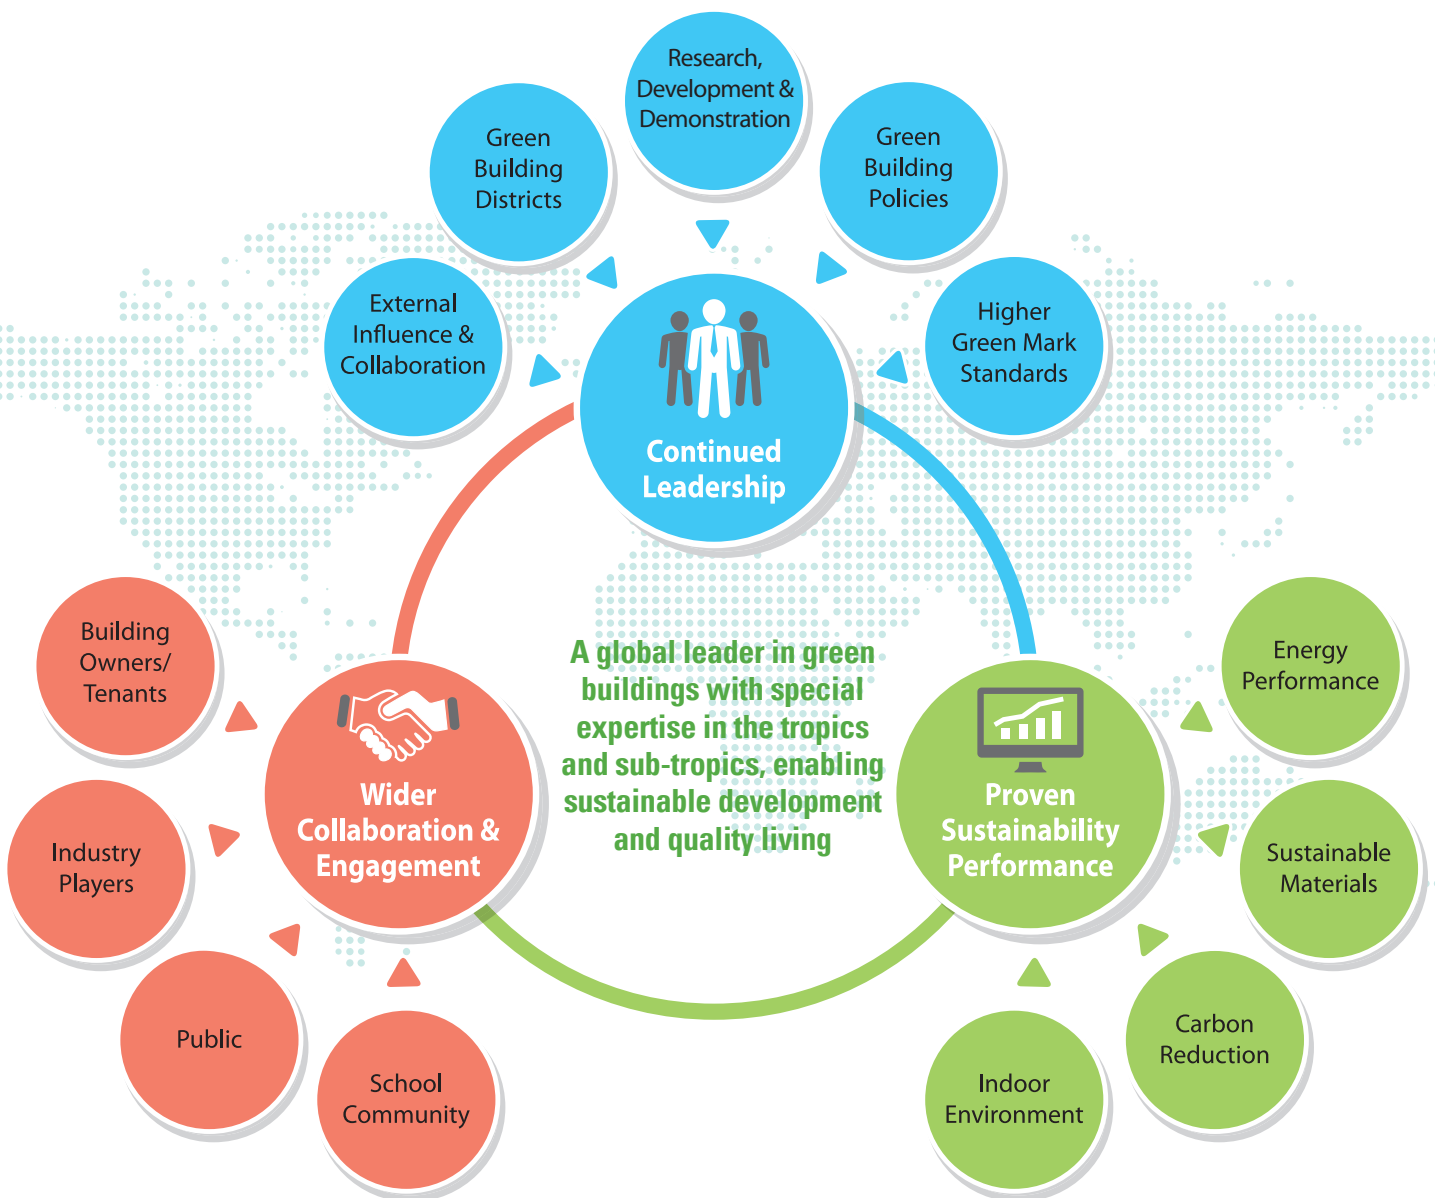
Research, Development & Demonstration

Green Building Districts

Green Building Policies

External Influence & Collaboration

Higher Green Mark Standards

Continued Leadership

A global leader in green buildings with special expertise in the tropics and sub-tropics, enabling sustainable development and quality living

Building Owners/ Tenants

Industry Players

Public

School Community

Wider Collaboration & Engagement

Proven Sustainability Performance

Energy Performance

Sustainable Materials

Carbon Reduction

Indoor Environment